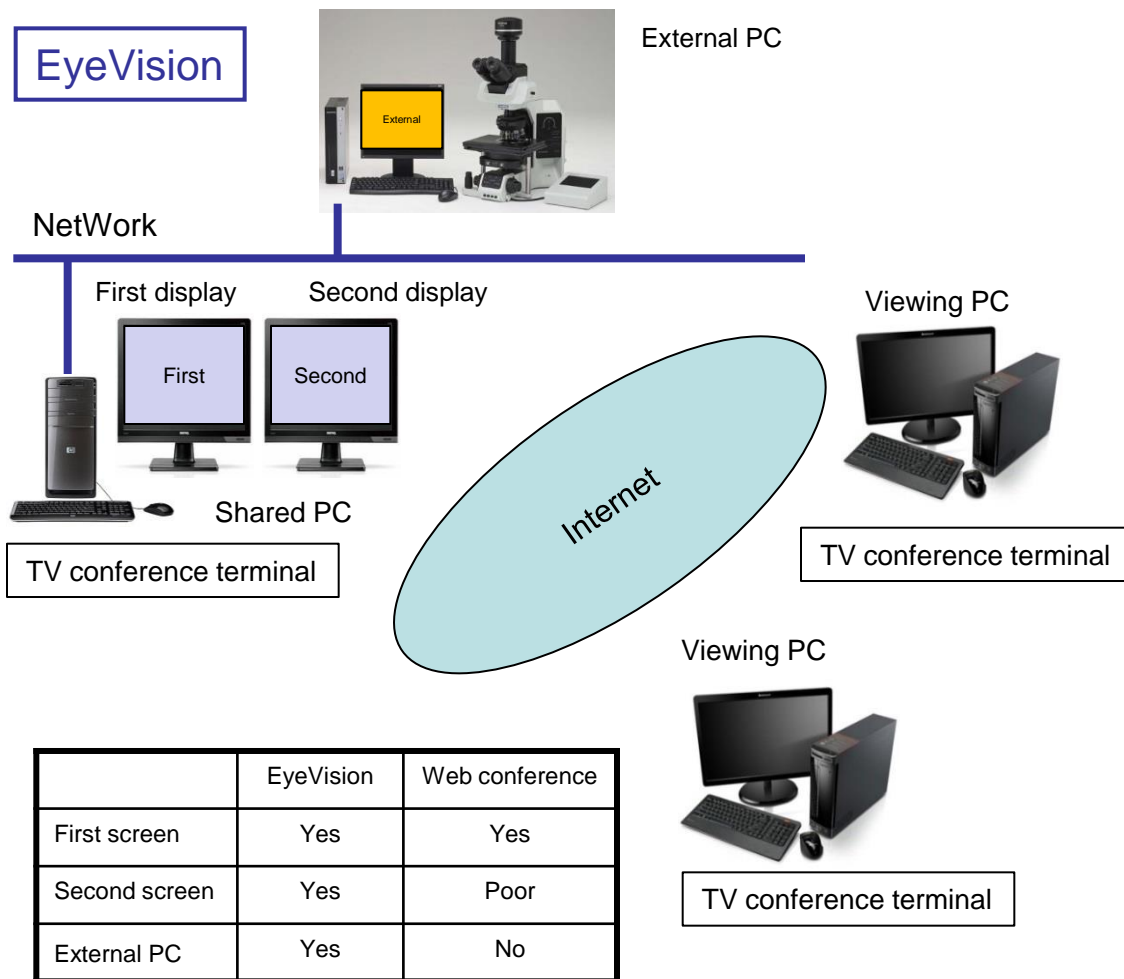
EyeVision

External

External PC

NetWork

First display

Second display

First

Second

Shared PC

TV conference terminal

Internet

Viewing PC

TV conference terminal

Viewing PC

TV conference terminal

| | EyeVision | Web conference |
|---|---|---|
| First screen | Yes | Yes |
| Second screen | Yes | Poor |
| External PC | Yes | No |